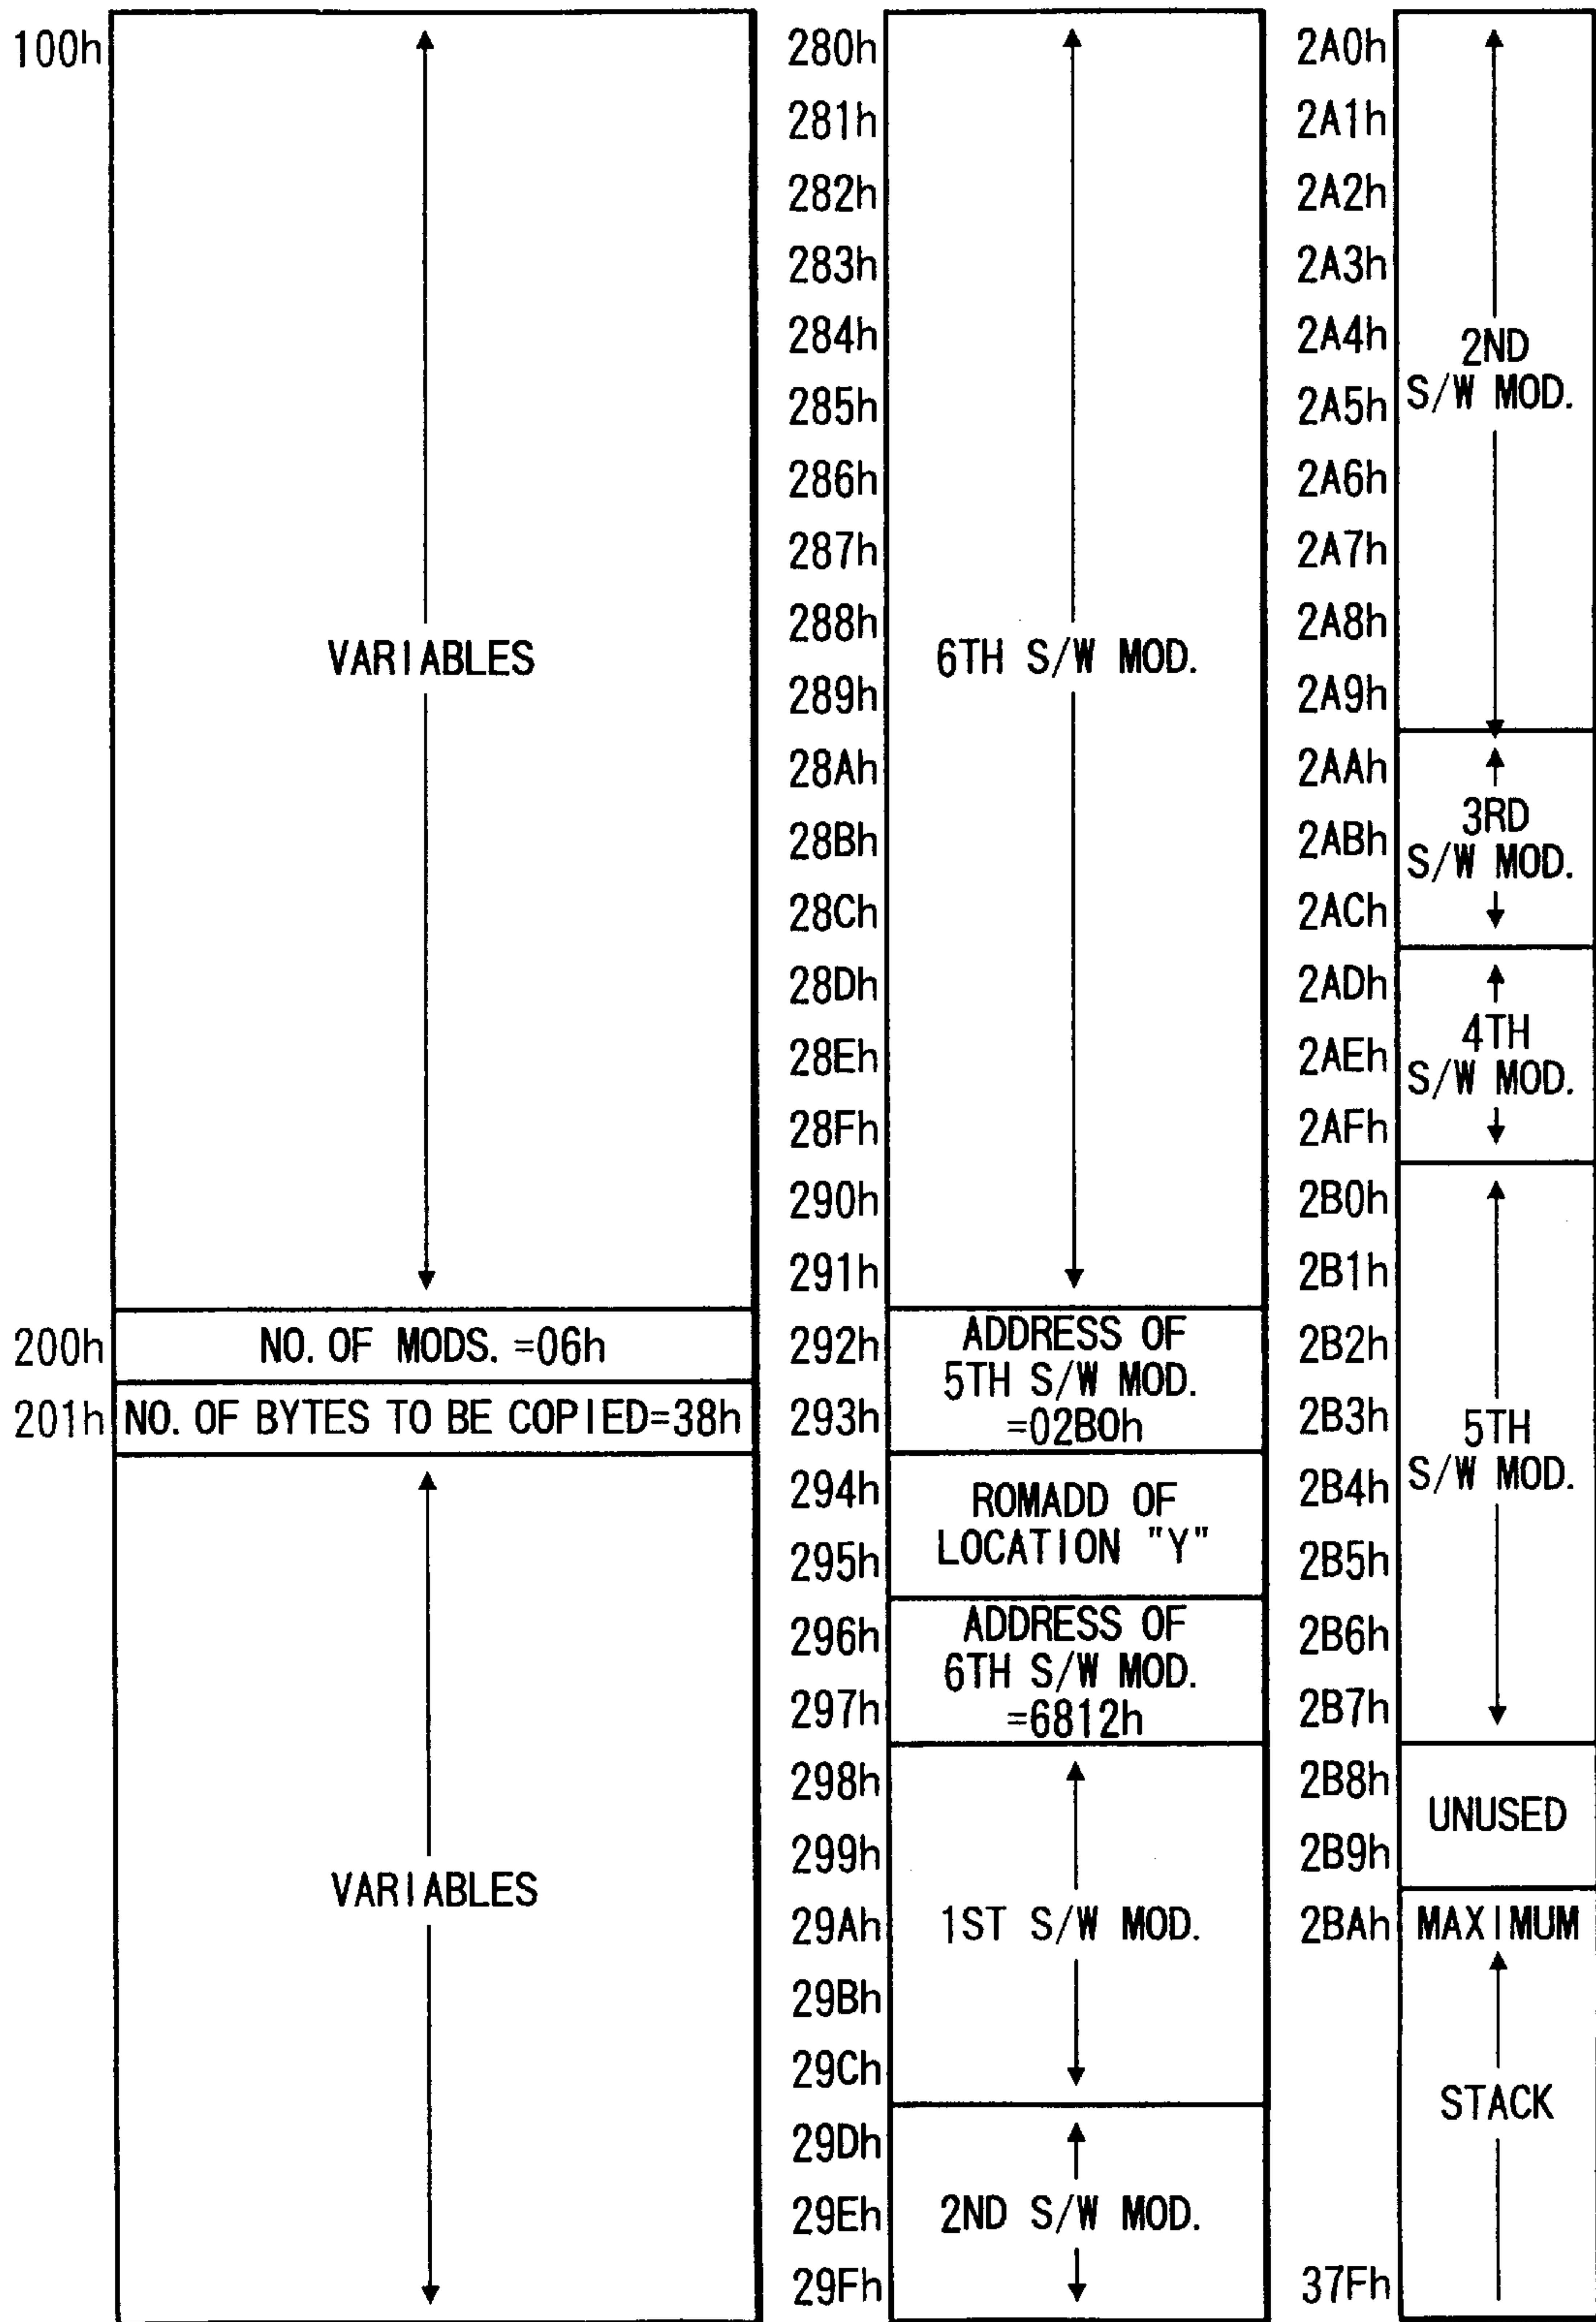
100h
VARIABLES
200h NO. OF MODS. =06h
201h NO. OF BYTES TO BE COPIED=38h
VARIABLES

280h
281h
282h
283h
284h
285h
286h
287h
288h
289h
28Ah
28Bh
28Ch
28Dh
28Eh
28Fh
290h
291h
6TH S/W MOD.
292h
293h
ADDRESS OF 5TH S/W MOD. =02B0h
294h
295h
ROMADD OF LOCATION "Y"
296h
297h
ADDRESS OF 6TH S/W MOD. =6812h
298h
299h
29Ah
29Bh
29Ch
1ST S/W MOD.
29Dh
29Eh
29Fh
2ND S/W MOD.

2A0h
2A1h
2A2h
2A3h
2A4h
2A5h
2A6h
2A7h
2A8h
2A9h
2ND S/W MOD.
2AAh
2ABh
2ACh
3RD S/W MOD.
2ADh
2AEh
2AFh
4TH S/W MOD.
2B0h
2B1h
2B2h
2B3h
2B4h
2B5h
2B6h
2B7h
5TH S/W MOD.
2B8h
2B9h
UNUSED
2BAh
MAXIMUM
STACK
37Fh